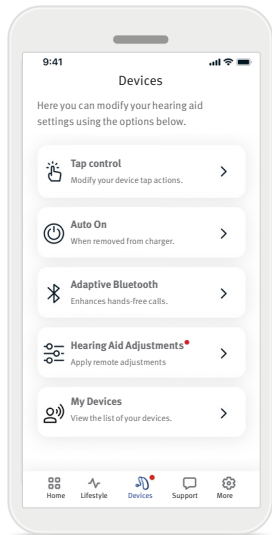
9:41

Devices

Here you can modify your hearing aid settings using the options below.

Tap control
Modify your device tap actions.

Auto On
When removed from charger.

Adaptive Bluetooth
Enhances hands-free calls.

Hearing Aid Adjustments
Apply remote adjustments

My Devices
View the list of your devices.

Home Lifestyle Devices Support More